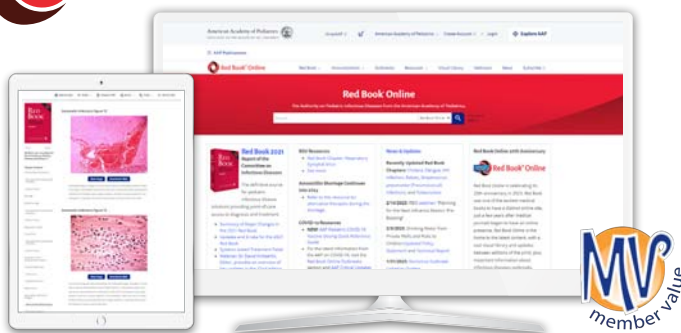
American Academy of Pediatrics

AAP Publications

Red Book Online

Red Book Online

The Authority on Pediatric Infectious Diseases from the American Academy of Pediatrics

Red Book 2021
Report of the Committee on Infectious Diseases

News & Updates

Red Book Online 60th Anniversary

Red Book Online

RED BOOK

MV
member value